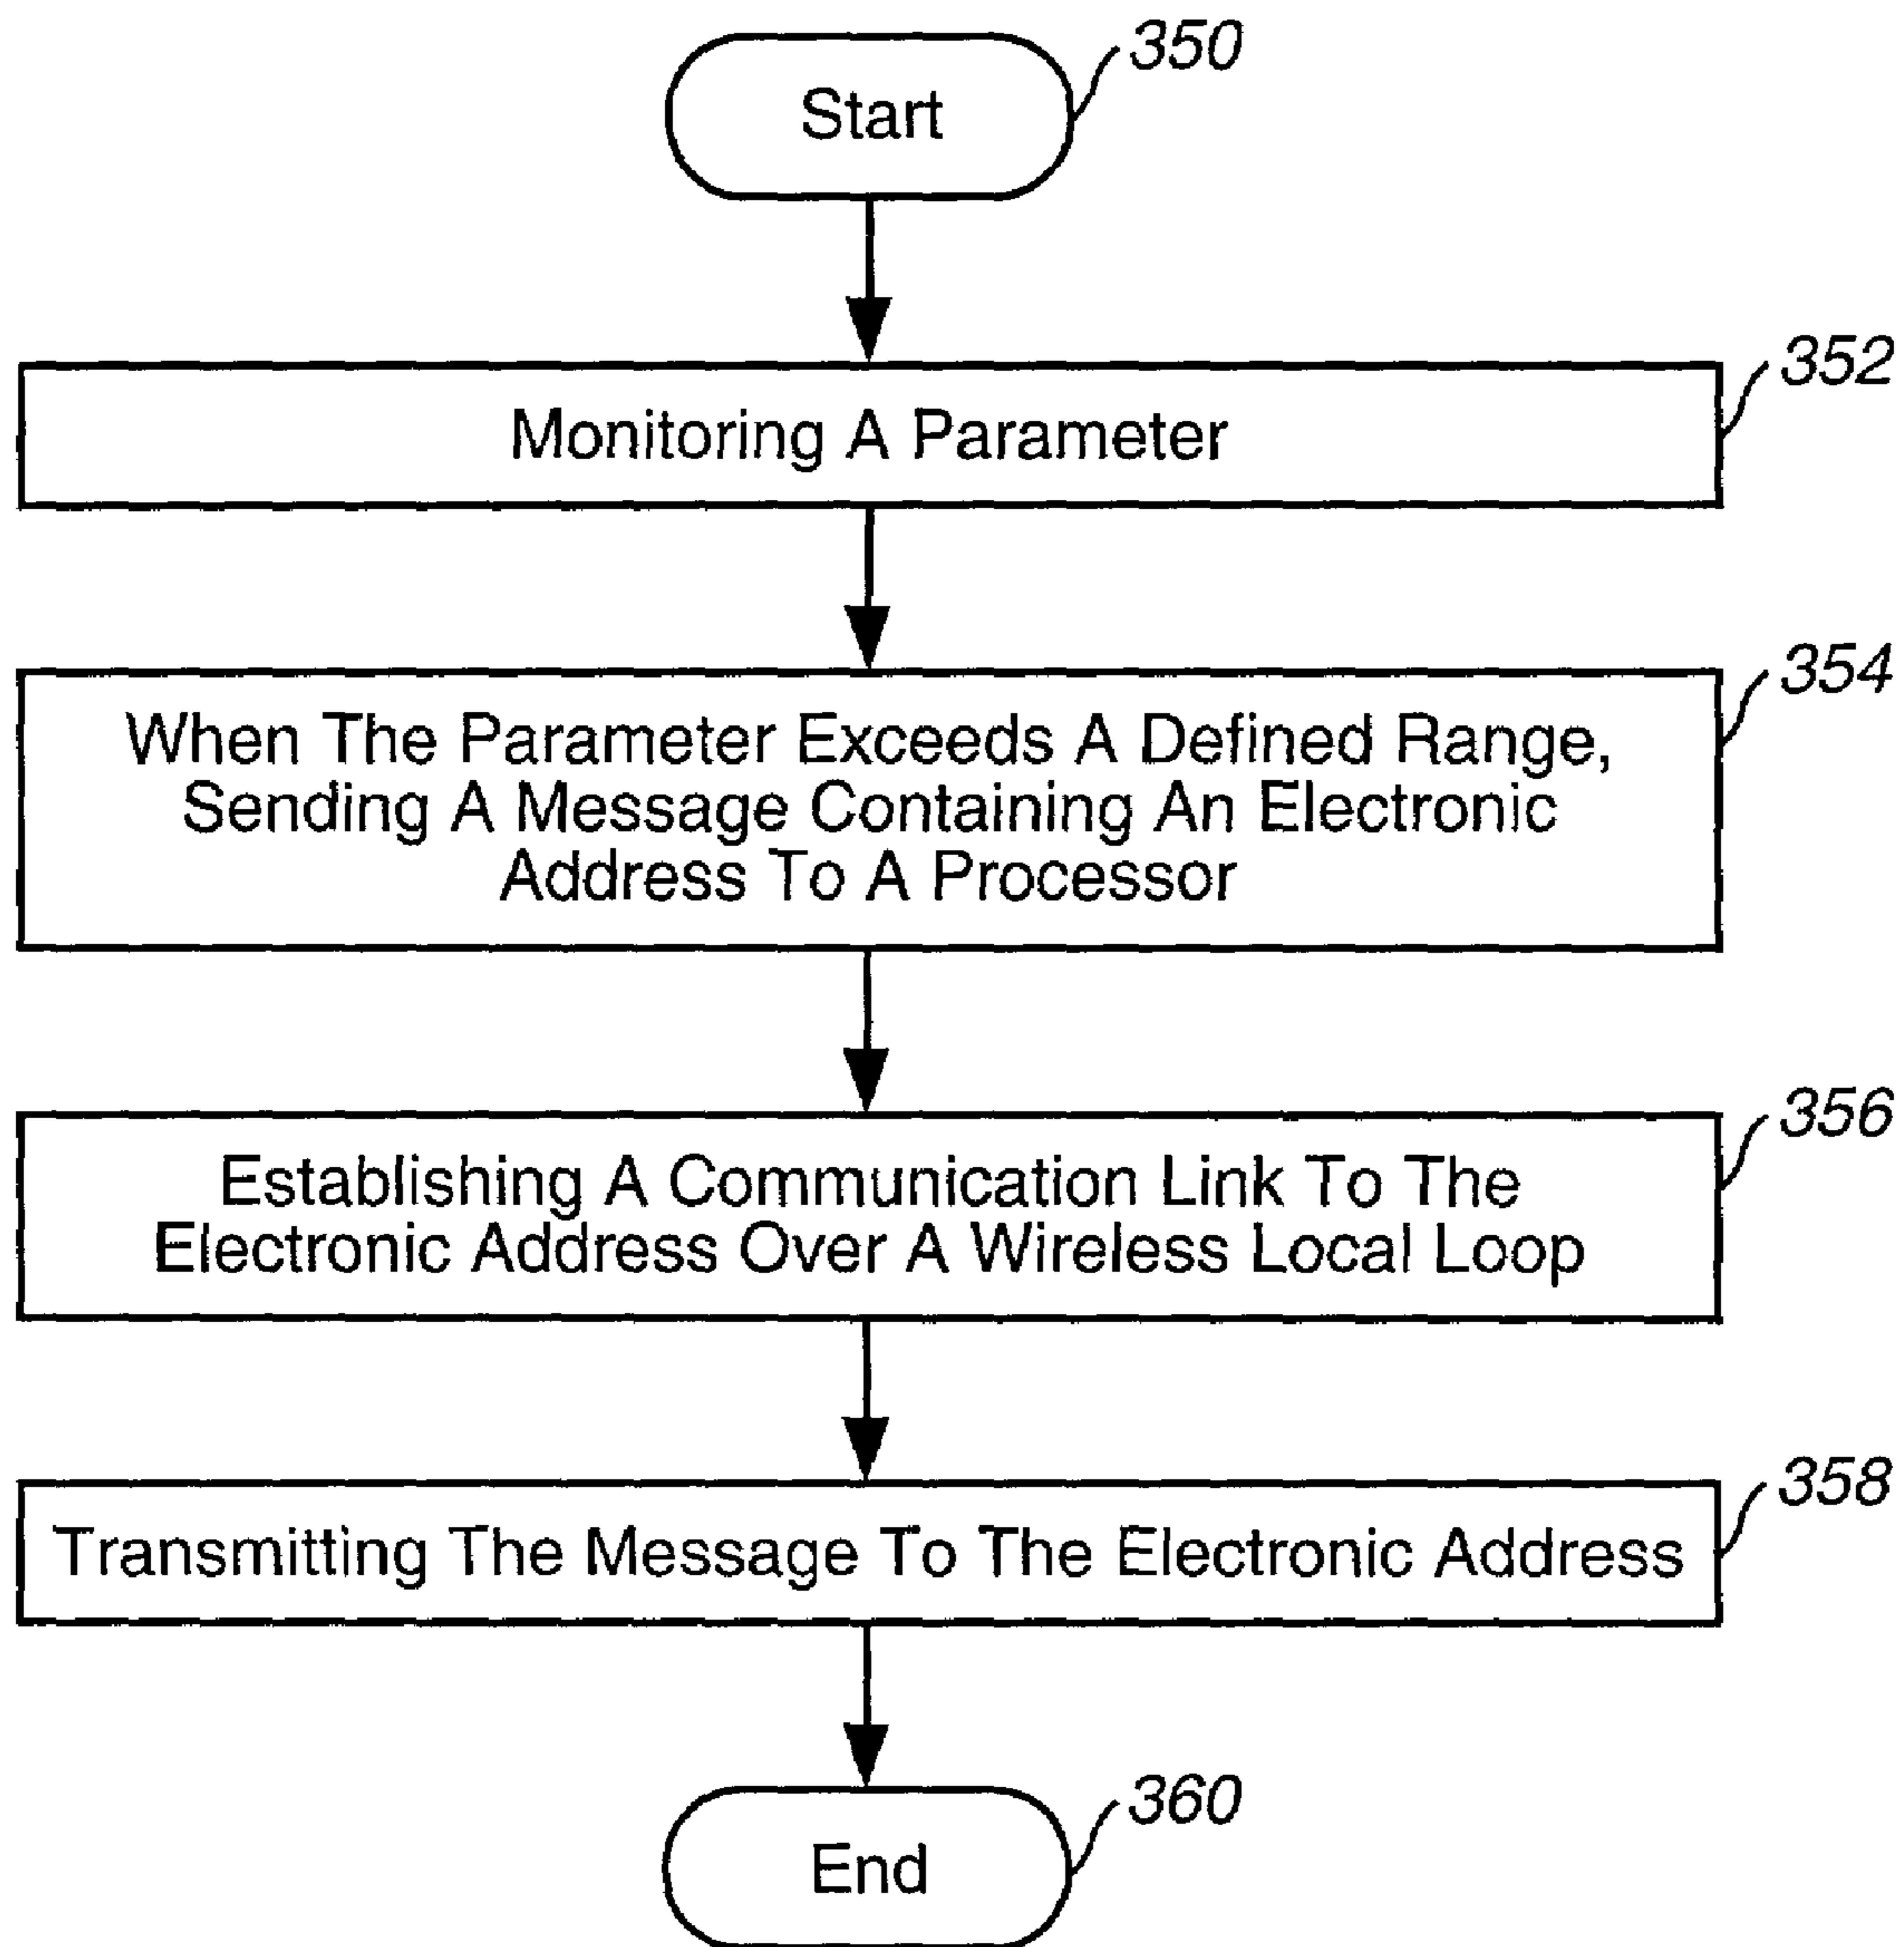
Start
350

Monitoring A Parameter
352

When The Parameter Exceeds A Defined Range, Sending A Message Containing An Electronic Address To A Processor
354

Establishing A Communication Link To The Electronic Address Over A Wireless Local Loop
356

Transmitting The Message To The Electronic Address
358

End
360